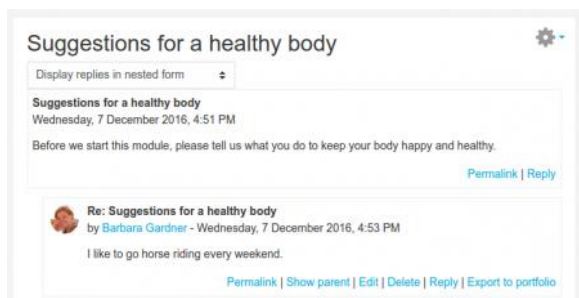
Suggestions for a healthy body

Display replies in nested form

Suggestions for a healthy body
Wednesday, 7 December 2016, 4:51 PM

Before we start this module, please tell us what you do to keep your body happy and healthy.

Permalink | Reply

Re: Suggestions for a healthy body
by Barbara Gardner - Wednesday, 7 December 2016, 4:53 PM

I like to go horse riding every weekend.

Permalink | Show parent | Edit | Delete | Reply | Export to portfolio